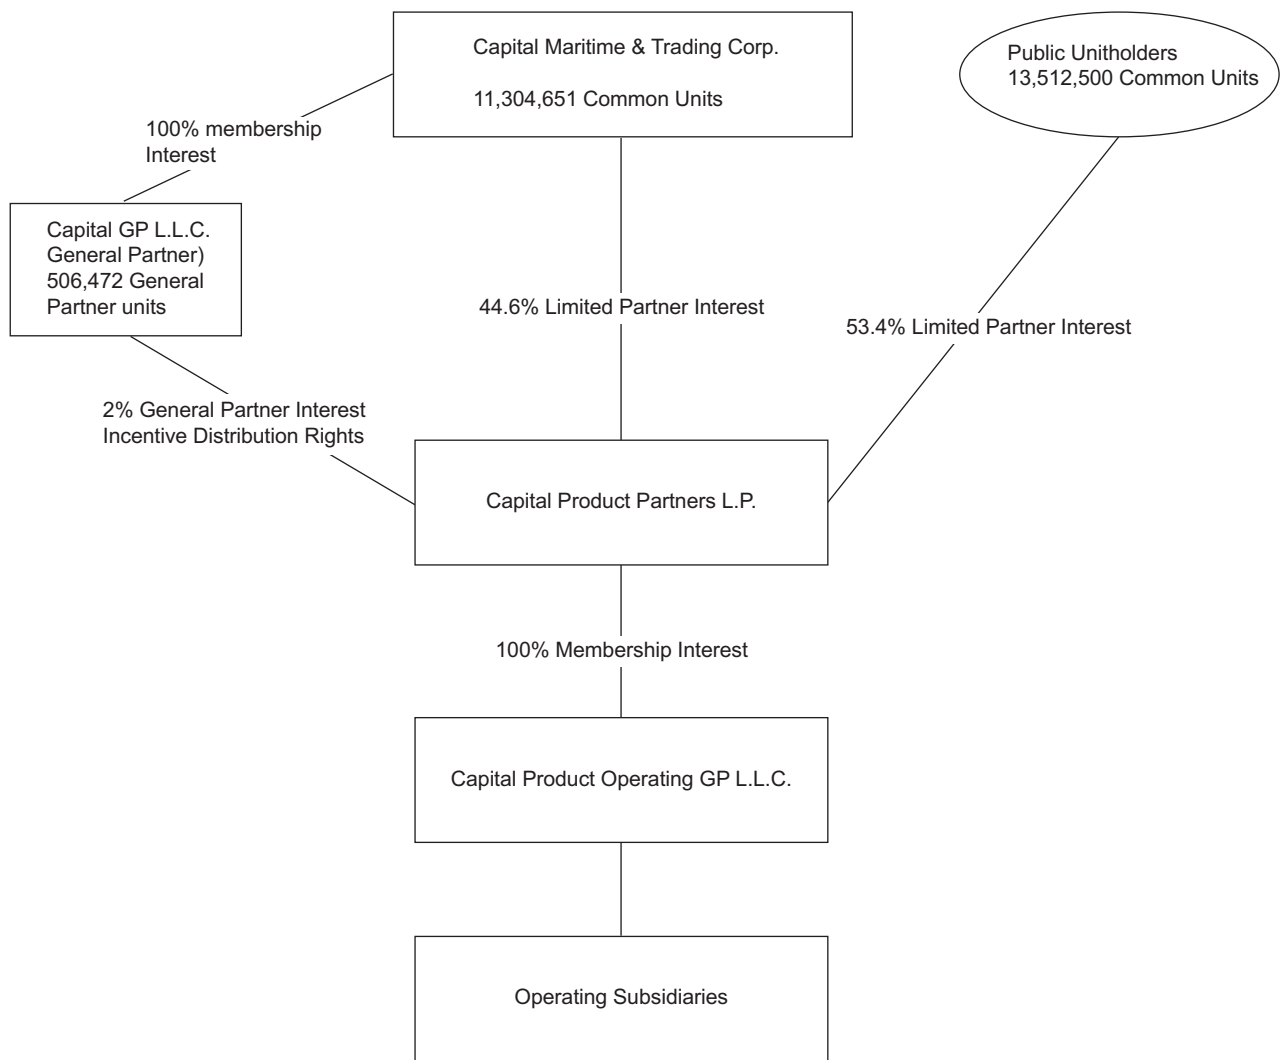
Capital Maritime & Trading Corp.

11,304,651 Common Units

Public Unitholders
13,512,500 Common Units

100% membership Interest

Capital GP L.L.C. General Partner) 506,472 General Partner units

44.6% Limited Partner Interest

53.4% Limited Partner Interest

2% General Partner Interest
Incentive Distribution Rights

Capital Product Partners L.P.

100% Membership Interest

Capital Product Operating GP L.L.C.

Operating Subsidiaries